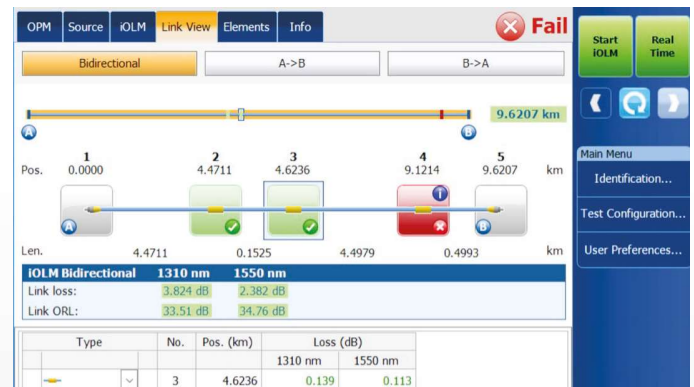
OPM Source iOLM Link View Elements Info

Fail

Start iOLM

Real Time

Bidirectional A->B B->A

9.6207 km

A B

Pos. 1 0.0000 2 4.4711 3 4.6236 4 9.1214 5 9.6207 km

A B

Len. 4.4711 0.1525 4.4979 0.4993 km

| iOLM Bidirectional | 1310 nm | 1550 nm |
|---|---|---|
| Link loss: | 3.824 dB | 2.382 dB |
| Link ORL: | 33.51 dB | 34.76 dB |

Main Menu

Identification...

Test Configuration...

User Preferences...

| Type | No. | Pos. (km) | Loss (dB) | |
|---|---|---|---|---|
| | | | 1310 nm | 1550 nm |
| | 3 | 4.6236 | 0.139 | 0.113 |